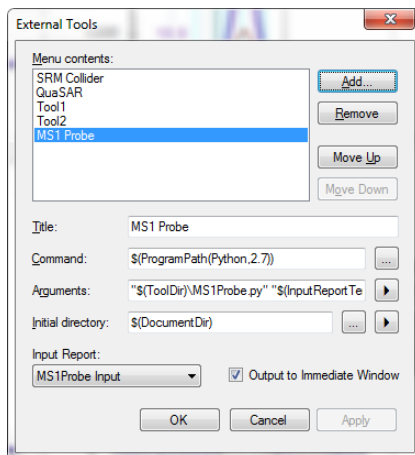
External Tools

Menu contents:

SRM Collider
QuaSAR
Tool1
Tool2
MS1 Probe

Add...
Remove
Move Up
Move Down

Title: MS1 Probe

Command: $(ProgramPath(Python,2.7))

Arguments: "$(ToolDir)\MS1Probe.py" "$(InputReportTe

Initial directory: $(DocumentDir)

Input Report:

MS1Probe Input

Output to Immediate Window

OK
Cancel
Apply